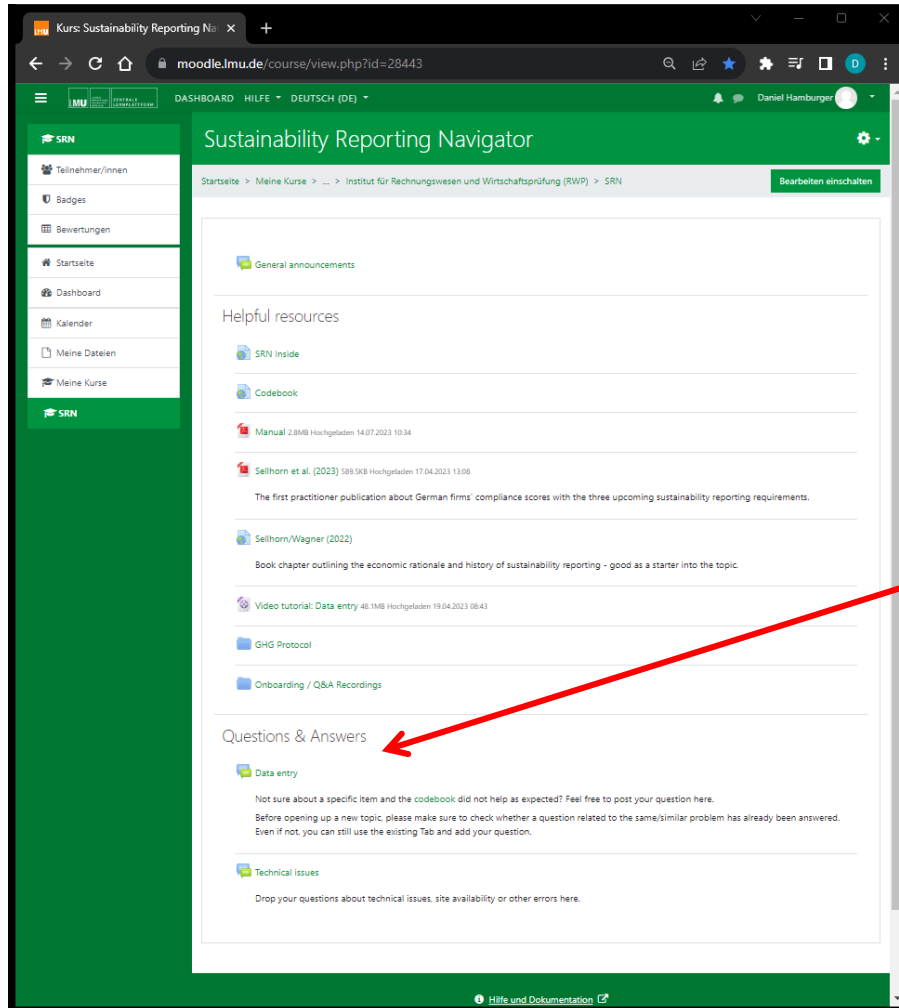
Kurs: Sustainability Reporting Na ×
+

moodle.lmu.de/course/view.php?id=28443

LMU ZENTRALE LERNPLATTFORM DASHBOARD HILFE DEUTSCH (DE)

Daniel Hamburger

SRN
Teilnehmer/innen
Badges
Bewertungen
Startseite
Dashboard
Kalender
Meine Dateien
Meine Kurse
SRN

Sustainability Reporting Navigator

Startseite > Meine Kurse > ... > Institut für Rechnungswesen und Wirtschaftsprüfung (RWP) > SRN

Bearbeiten einschalten

General announcements

Helpful resources

SRN Inside

Codebook

Manual 2.8MB Hochgeladen 14.07.2023 10:34

Sellhorn et al. (2023) 589.5KB Hochgeladen 17.04.2023 13:08

The first practitioner publication about German firms' compliance scores with the three upcoming sustainability reporting requirements.

Sellhorn/Wagner (2022)

Book chapter outlining the economic rationale and history of sustainability reporting - good as a starter into the topic.

Video tutorial: Data entry 48.1MB Hochgeladen 19.04.2023 08:43

GHG Protocol

Onboarding / Q&A Recordings

Questions & Answers

Data entry

Not sure about a specific item and the codebook did not help as expected? Feel free to post your question here.

Before opening up a new topic, please make sure to check whether a question related to the same/similar problem has already been answered. Even if not, you can still use the existing Tab and add your question.

Technical issues

Drop your questions about technical issues, site availability or other errors here.

Hilfe und Dokumentation